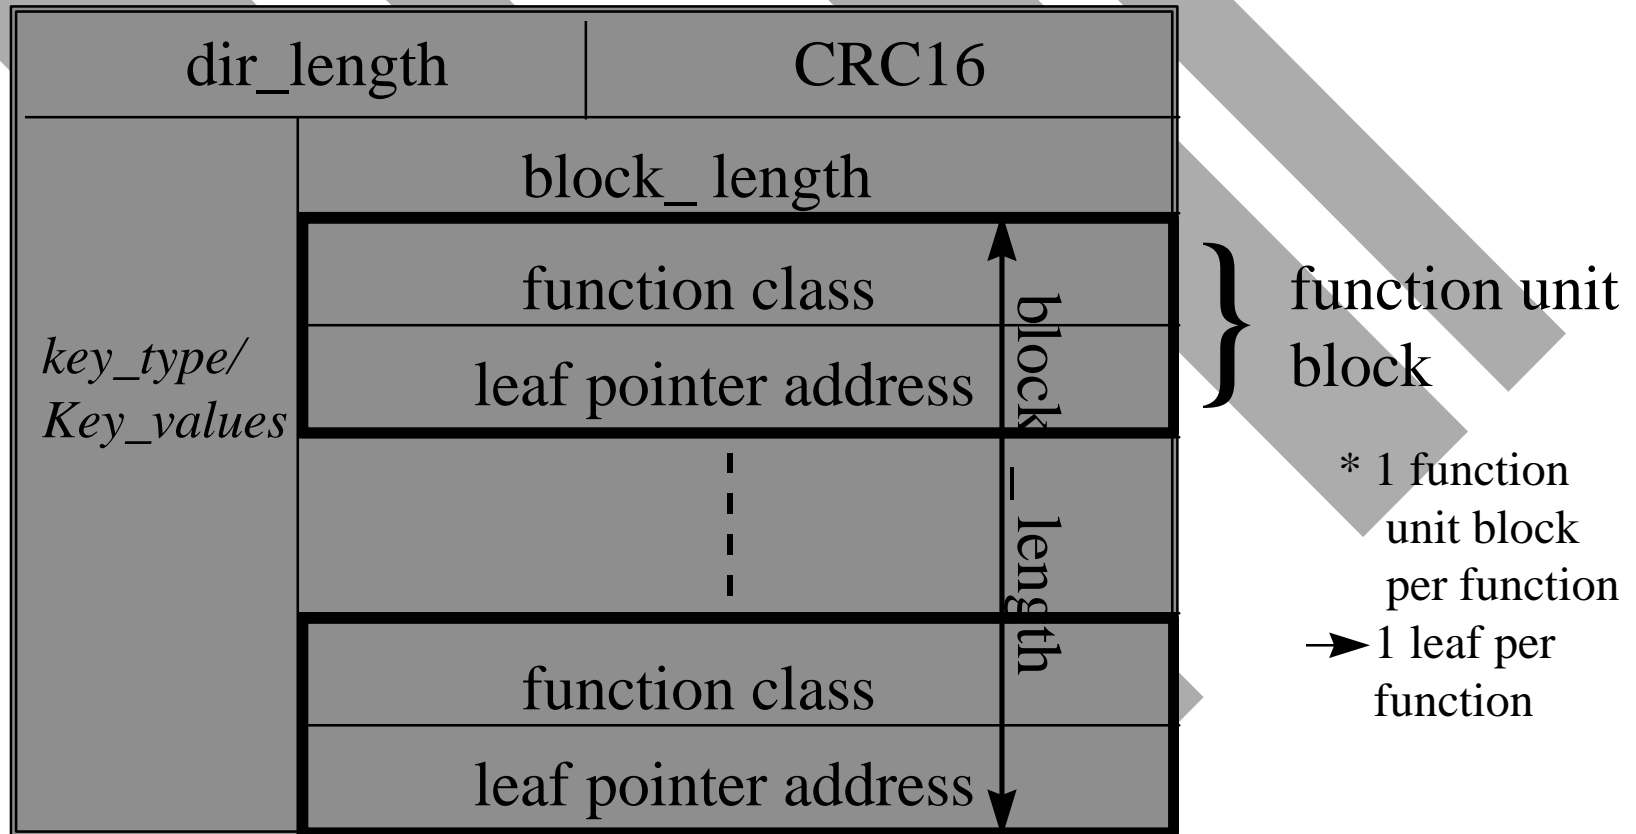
dir_length

CRC16

key_type/ Key_values

block_ length

function class

leaf pointer address

function class

leaf pointer address

block _ length

function unit block

* 1 function unit block per function

1 leaf per function